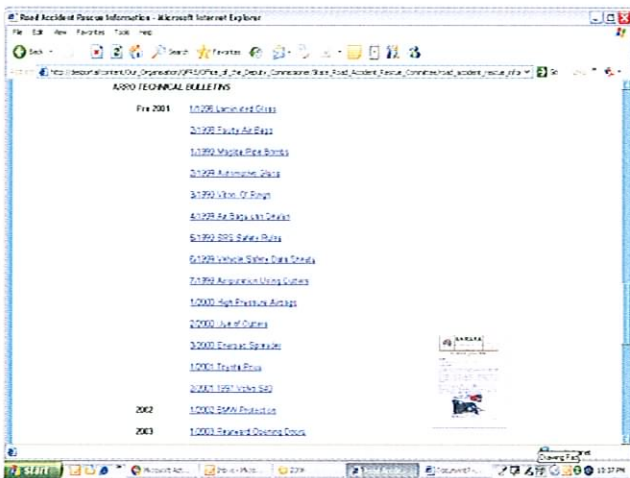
Road Accident Rescue Information - Microsoft Internet Explorer

File Edit View Favorites Tools Help

Back Search Favorites

Address http://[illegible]/content/Our_Organisation/OFRS/Office_of_the_Deputy_Commissioner/State_Road_Accident_Rescue_Committee/road_accident_rescue_info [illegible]

Go

ARRO TECHNICAL BULLETINS

Pre 2001 1/1998 Laminated Glass

2/1998 Faulty Air Bags

1/1999 Magna Pipe Bombs

2/1999 Automotive Glass

3/1999 Viton 'O' Rings

4/1999 Air Bags and Details

5/1999 SRS Safety Rules

6/1999 Vehicle Safety Data Sheets

7/1999 Ampmaster Using Cutters

1/2000 High Pressure Airbags

2/2000 Use of Cutters

3/2000 Enerpac Spreader

1/2001 Toyota Prius

2/2001 1997 Volvo S40

2002 1/2002 BMW Protection

2003 1/2003 Rearward Opening Doors

Start

Microsoft Int...

Inbox - Micro...

2209

Road Accide...

Document7 -...

Drawing Pad

10:37 PM